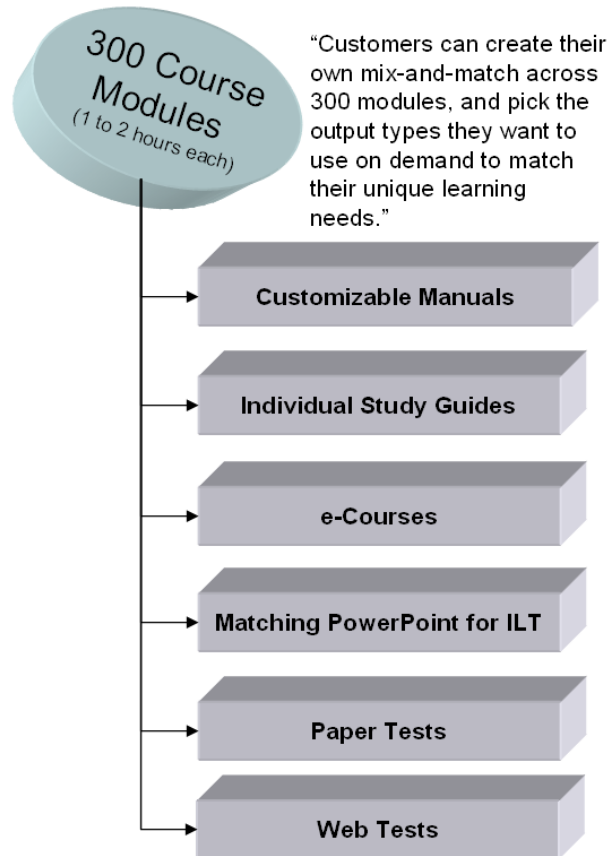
300 Course Modules (1 to 2 hours each)

“Customers can create their own mix-and-match across 300 modules, and pick the output types they want to use on demand to match their unique learning needs.”

Customizable Manuals

Individual Study Guides

e-Courses

Matching PowerPoint for ILT

Paper Tests

Web Tests